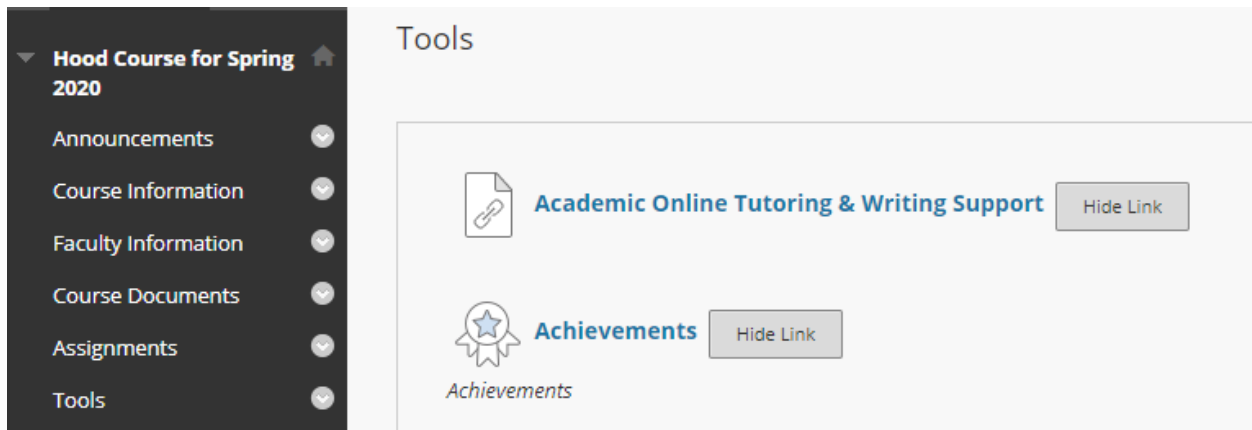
Hood Course for Spring 2020

Announcements

Course Information

Faculty Information

Course Documents

Assignments

Tools

Tools

Academic Online Tutoring & Writing Support

Hide Link

Achievements

Hide Link

Achievements